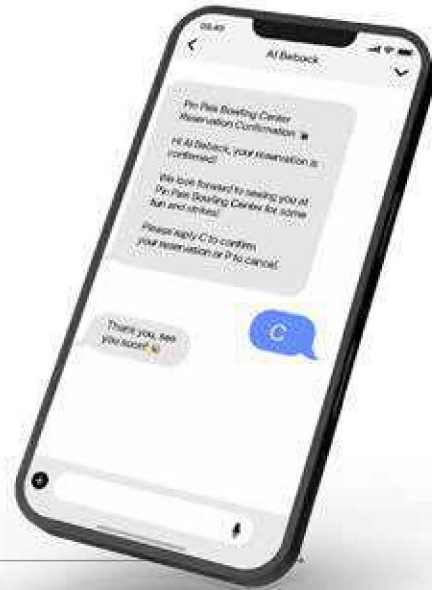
09:41

Al Babock

Pin Pals Bowling Center Reservation Confirmation

Hi Al Babock, your reservation is confirmed!

We look forward to seeing you at Pin Pals Bowling Center for some fun and strikes!

Please reply C to confirm your reservation or P to cancel.

C

Thank you, see you soon!